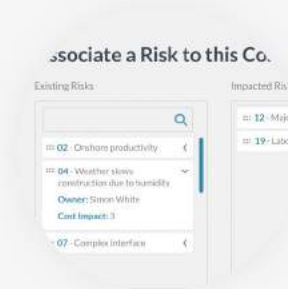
ssociate a Risk to this Co.

Existing Risks

02 - Onshore productivity

04 - Weather slows construction due to humidity
Owner: Simon White
Cost Impact: 3

07 - Complex interface

Impacted Ris

12 - Maj

19 - Lab